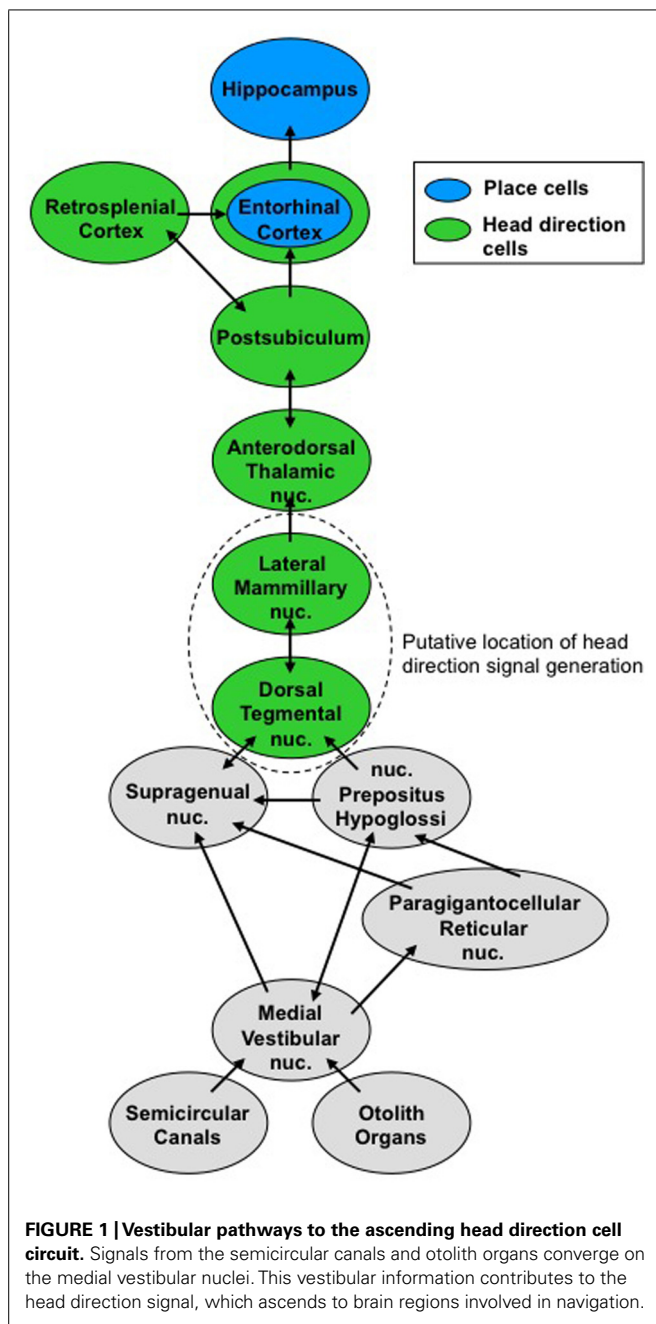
Hippocampus

Place cells
Head direction cells

Retrosplenial Cortex

Entorhinal Cortex

Postsubiculum

Anterodorsal Thalamic nuc.

Lateral Mammillary nuc.

Putative location of head direction signal generation

Dorsal Tegmental nuc.

Supragenual nuc.

nuc. Prepositus Hypoglossi

Paragigantocellular Reticular nuc.

Medial Vestibular nuc.

Semicircular Canals

Otolith Organs

**FIGURE 1 | Vestibular pathways to the ascending head direction cell circuit.** Signals from the semicircular canals and otolith organs converge on the medial vestibular nuclei. This vestibular information contributes to the head direction signal, which ascends to brain regions involved in navigation.